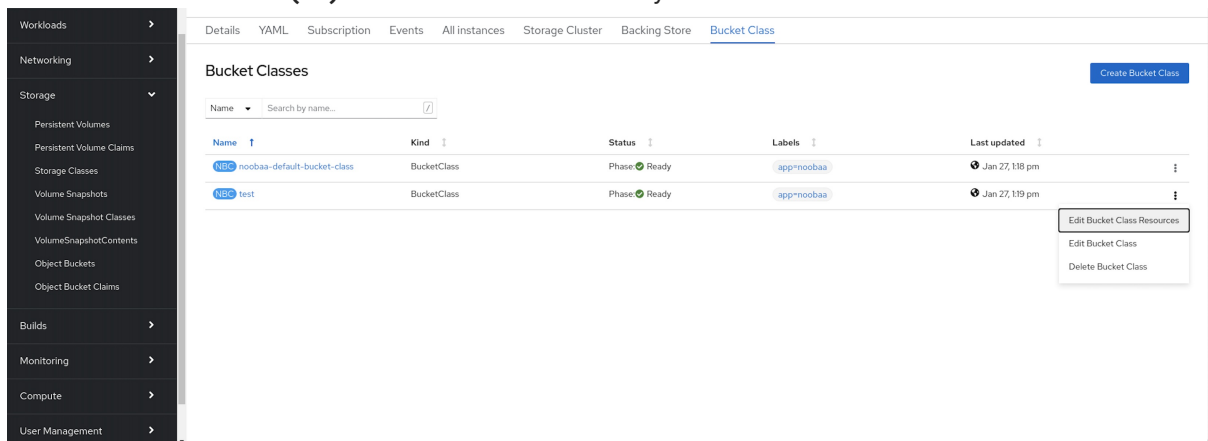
Workloads
Networking
Storage
Persistent Volumes
Persistent Volume Claims
Storage Classes
Volume Snapshots
Volume Snapshot Classes
VolumeSnapshotContents
Object Buckets
Object Bucket Claims
Builds
Monitoring
Compute
User Management

Details YAML Subscription Events All instances Storage Cluster Backing Store Bucket Class

Bucket Classes

Create Bucket Class

Name Search by name... /

| Name | Kind | Status | Labels | Last updated |
|---|---|---|---|---|
| NBC noobaa-default-bucket-class | BucketClass | Phase: Ready | app=noobaa | Jan 27, 1:18 pm |
| NBC test | BucketClass | Phase: Ready | app=noobaa | Jan 27, 1:19 pm |

Edit Bucket Class Resources
Edit Bucket Class
Delete Bucket Class